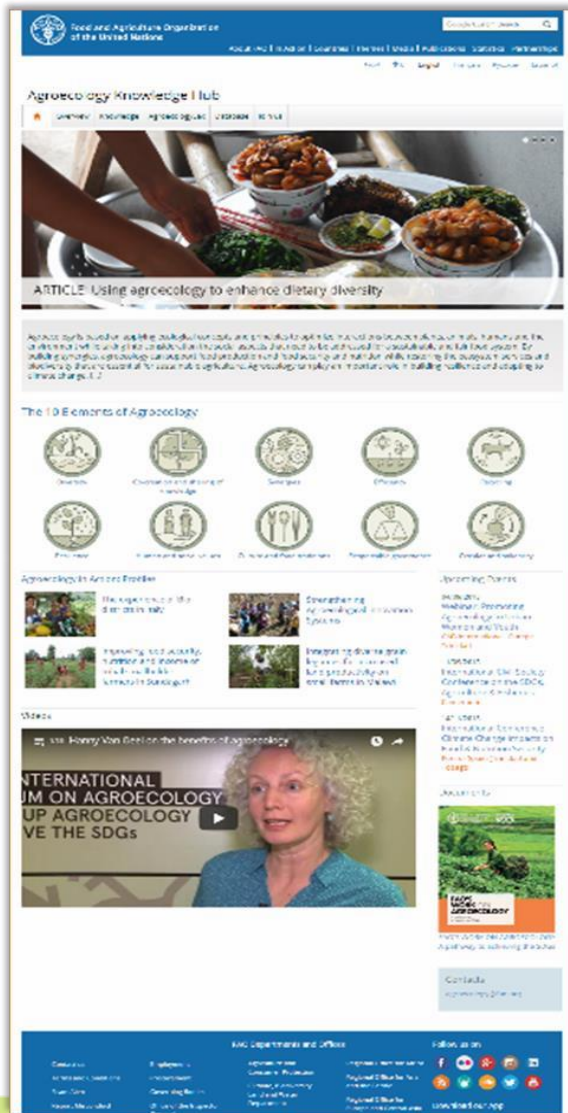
Food and Agriculture Organization of the United Nations

About FAO | In Action | Countries | Themes | Media | Publications | Statistics | Partnerships

English

Agroecology Knowledge Hub

Overview | Knowledge | Agroecology | Database | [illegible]

ARTICLE: Using agroecology to enhance dietary diversity

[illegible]

The 10 Elements of Agroecology

Diversity
Co-creation and sharing of knowledge
Synergies
Efficiency
Recycling
Resilience
Human and social values
Culture and food traditions
Responsible governance
Circular and solidarity economy

Agroecology in Action Profiles

The experience of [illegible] in Italy

Strengthening agroecological innovation systems

Improving food security, nutrition and income of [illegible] farmers in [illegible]

Integrating diverse grain legumes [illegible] in Malawi

Upcoming Events

Videos

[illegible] Henry Van Geel on the benefits of agroecology

INTERNATIONAL
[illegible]UM ON AGROECOLOGY
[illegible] UP AGROECOLOGY
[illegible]VE THE SDGs

Documents

AGROECOLOGY

Contacts

FAO Departments and Offices

Follow us on

Download our App